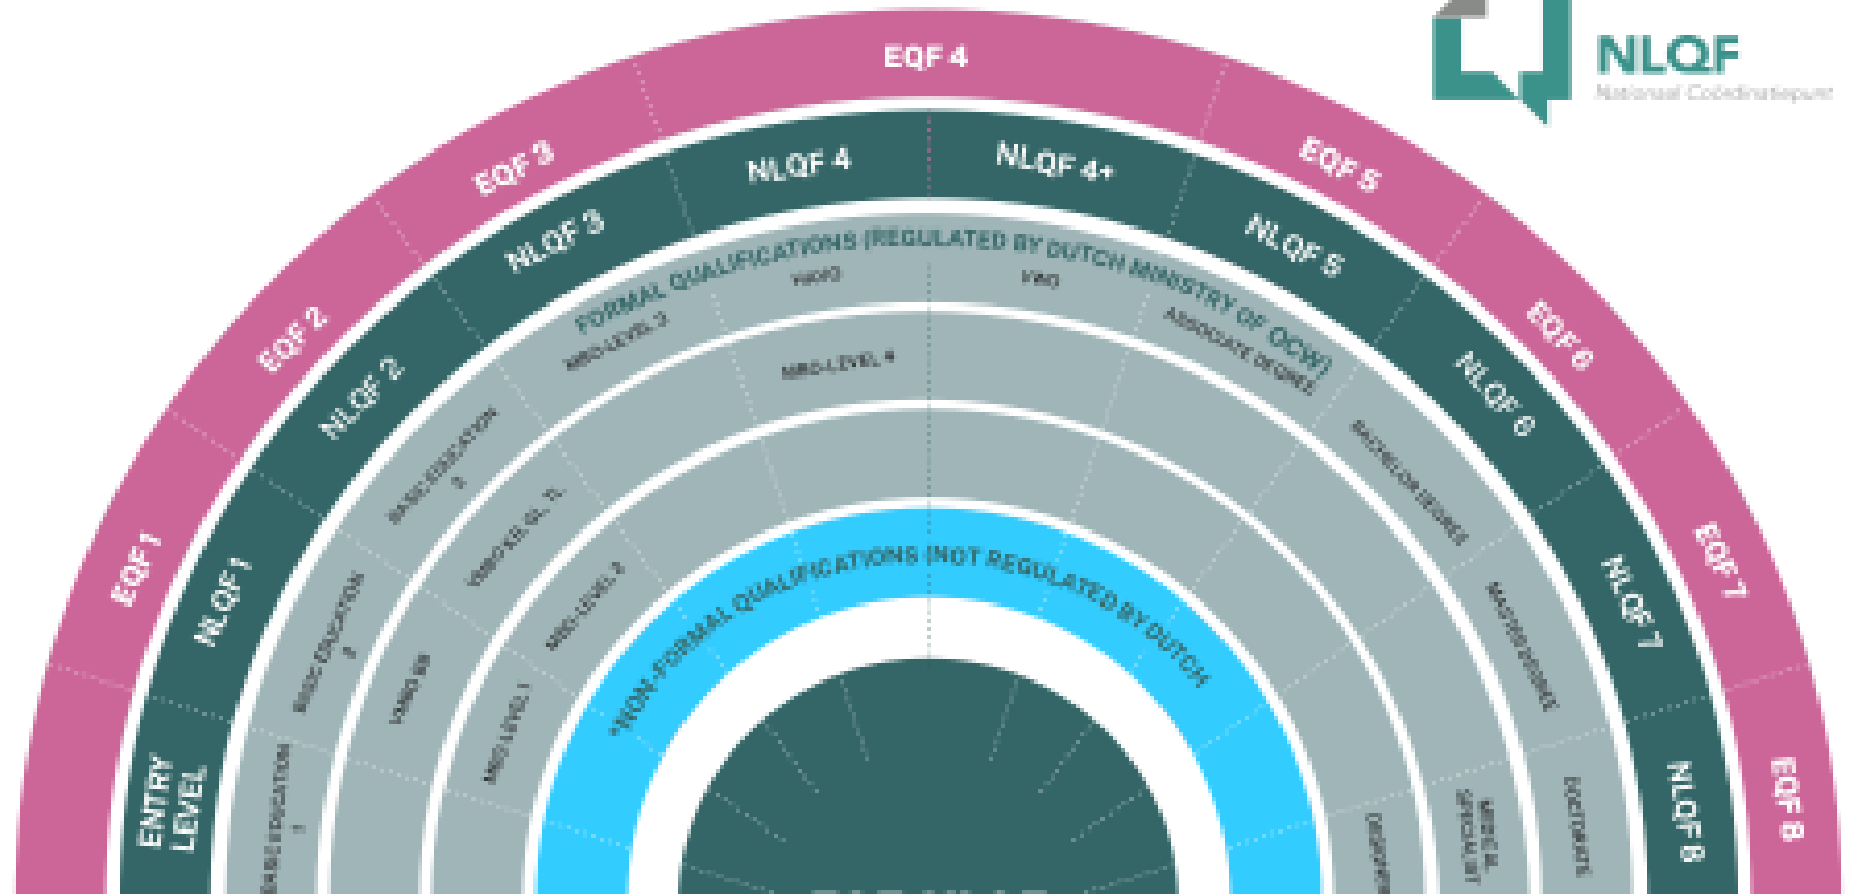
NLQF
Nationaal Coördinatiepunt

EQF 1
EQF 2
EQF 3
EQF 4
EQF 5
EQF 6
EQF 7
EQF 8

ENTRY LEVEL
NLQF 1
NLQF 2
NLQF 3
NLQF 4
NLQF 4+
NLQF 5
NLQF 6
NLQF 7
NLQF 8

FORMAL QUALIFICATIONS (REGULATED BY DUTCH MINISTRY OF OCW)

BASIC EDUCATION 1
BASIC EDUCATION 2
BASIC EDUCATION 3
VMBO BB
VMBO KB, GL, TL
MBO-LEVEL 1
MBO-LEVEL 2
MBO-LEVEL 3
MBO-LEVEL 4
HAVO
VWO
ASSOCIATE DEGREE
BACHELOR DEGREE
MASTER DEGREE
MEDICAL SPECIALIST
DOCTORATE
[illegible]

NON-FORMAL QUALIFICATIONS (NOT REGULATED BY DUTCH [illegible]